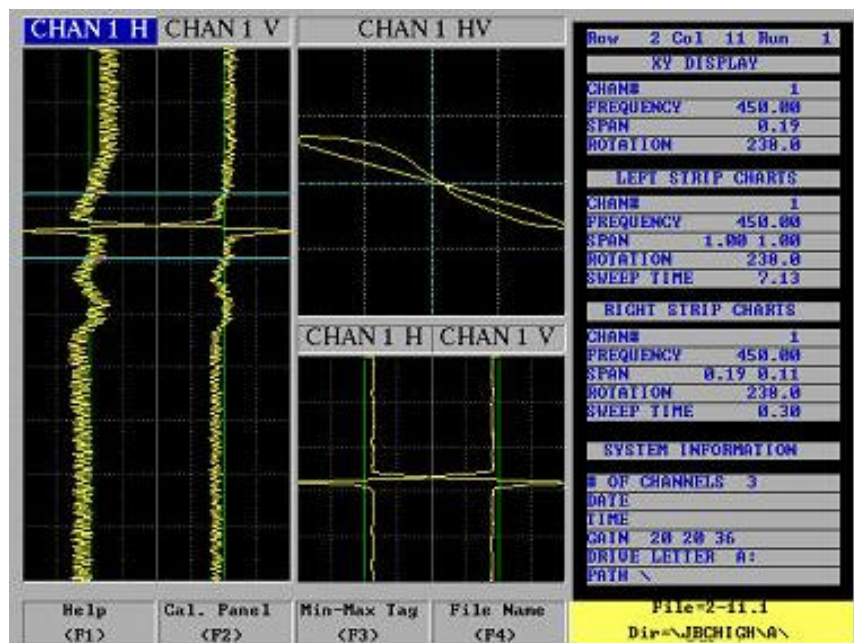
CHAN 1 H CHAN 1 V

CHAN 1 HV

CHAN 1 H CHAN 1 V

Row 2 Col 11 Run 1

XY DISPLAY

| | |
|---|---|
| CHAN# | 1 |
| FREQUENCY | 450.00 |
| SPAN | 0.19 |
| ROTATION | 238.0 |

LEFT STRIP CHARTS

| | |
|---|---|
| CHAN# | 1 |
| FREQUENCY | 450.00 |
| SPAN | 1.00 1.00 |
| ROTATION | 238.0 |
| SWEEP TIME | 7.13 |

RIGHT STRIP CHARTS

| | |
|---|---|
| CHAN# | 1 |
| FREQUENCY | 450.00 |
| SPAN | 0.19 0.11 |
| ROTATION | 238.0 |
| SWEEP TIME | 0.30 |

SYSTEM INFORMATION

# OF CHANNELS 3
DATE
TIME
GAIN 20 20 36
DRIVE LETTER A:
PATH \

Help <F1>

Cal. Panel <F2>

Min-Max Tag <F3>

File Name <F4>

File=2-11.1
Dir=\JBCHIGH\A\